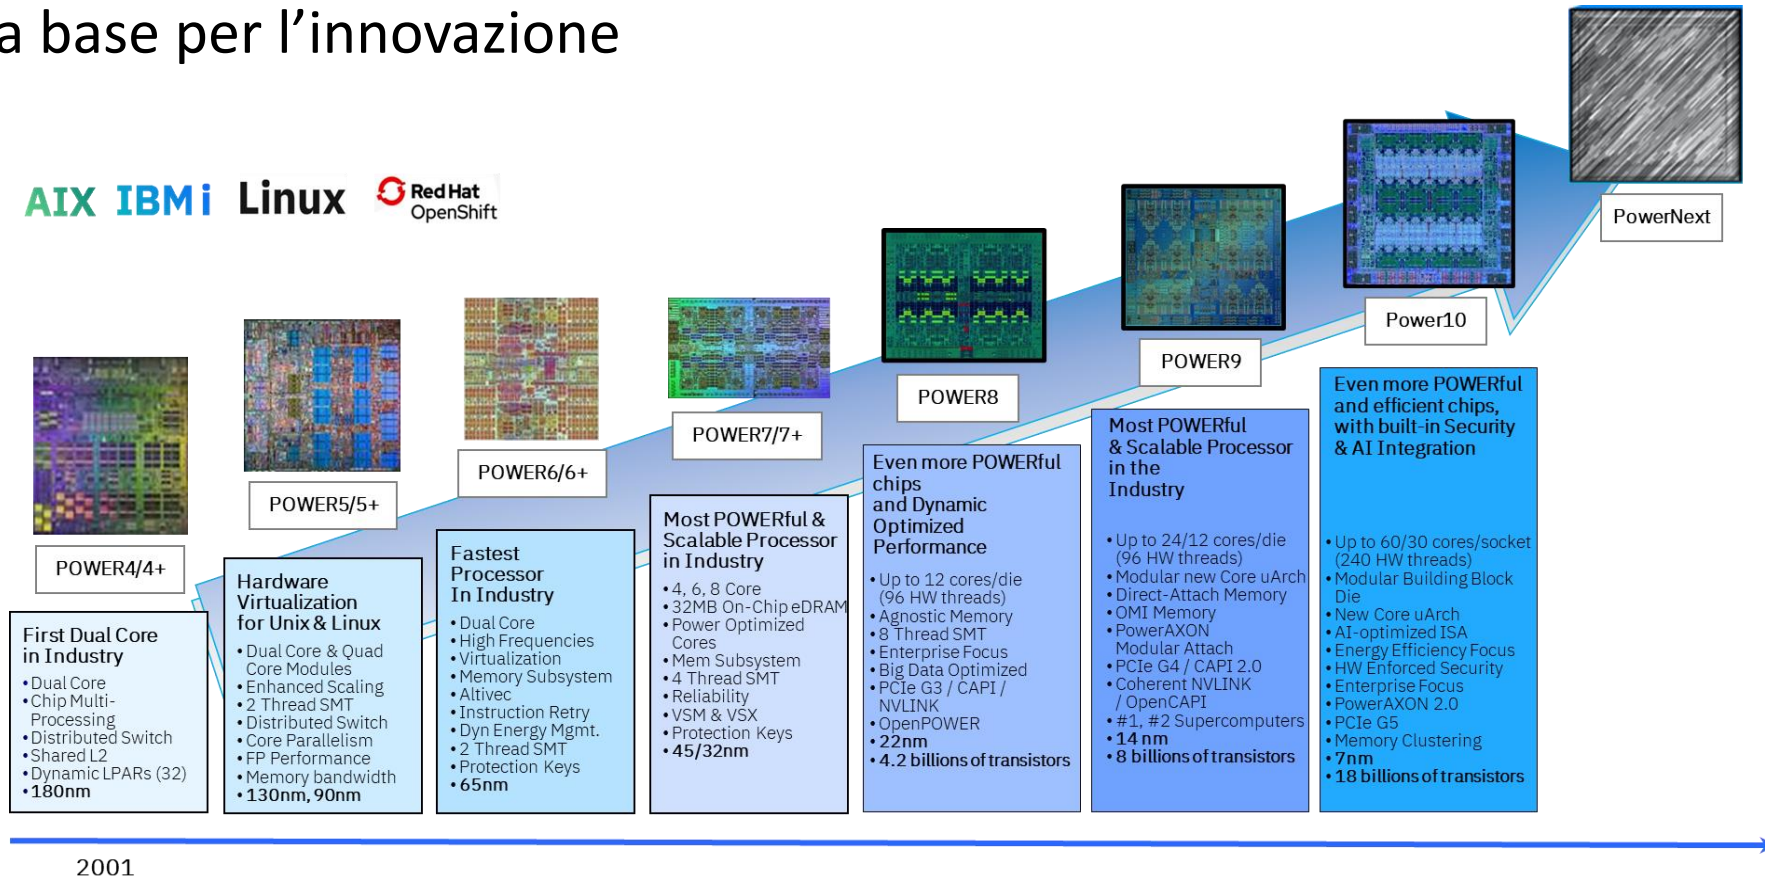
a base per l'innovazione

AIX IBM i Linux Red Hat OpenShift

PowerNext

Power10

POWER9

POWER8

POWER7/7+

POWER6/6+

POWER5/5+

POWER4/4+

First Dual Core in Industry
• Dual Core
• Chip Multi-Processing
• Distributed Switch
• Shared L2
• Dynamic LPARs (32)
• 180nm

Hardware Virtualization for Unix & Linux
• Dual Core & Quad Core Modules
• Enhanced Scaling
• 2 Thread SMT
• Distributed Switch
• Core Parallelism
• FP Performance
• Memory bandwidth
• 130nm, 90nm

Fastest Processor In Industry
• Dual Core
• High Frequencies
• Virtualization
• Memory Subsystem
• Altivec
• Instruction Retry
• Dyn Energy Mgmt.
• 2 Thread SMT
• Protection Keys
• 65nm

Most POWERful & Scalable Processor in Industry
• 4, 6, 8 Core
• 32MB On-Chip eDRAM
• Power Optimized Cores
• Mem Subsystem
• 4 Thread SMT
• Reliability
• VSM & VSX
• Protection Keys
• 45/32nm

Even more POWERful chips and Dynamic Optimized Performance
• Up to 12 cores/die (96 HW threads)
• Agnostic Memory
• 8 Thread SMT
• Enterprise Focus
• Big Data Optimized
• PCIe G3 / CAPI / NVLINK
• OpenPOWER
• 22nm
• 4.2 billions of transistors

Most POWERful & Scalable Processor in the Industry
• Up to 24/12 cores/die (96 HW threads)
• Modular new Core uArch
• Direct-Attach Memory
• OMI Memory
• PowerAXON Modular Attach
• PCIe G4 / CAPI 2.0
• Coherent NVLINK / OpenCAPI
• #1, #2 Supercomputers
• 14 nm
• 8 billions of transistors

Even more POWERful and efficient chips, with built-in Security & AI Integration
• Up to 60/30 cores/socket (240 HW threads)
• Modular Building Block Die
• New Core uArch
• AI-optimized ISA
• Energy Efficiency Focus
• HW Enforced Security
• Enterprise Focus
• PowerAXON 2.0
• PCIe G5
• Memory Clustering
• 7nm
• 18 billions of transistors

2001